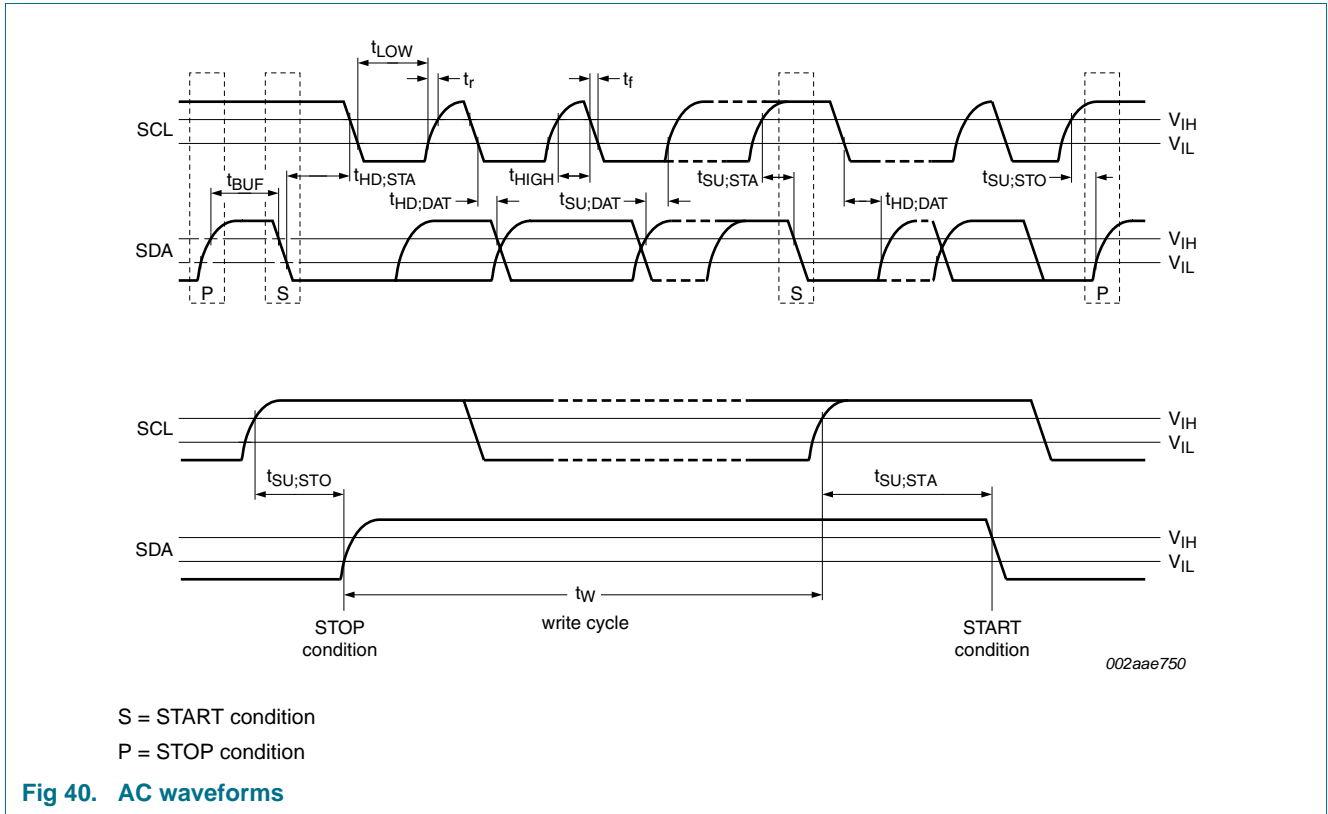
$t_{LOW}$ $t_r$ $t_f$

SCL $V_{IH}$ $V_{IL}$

$t_{HD;STA}$ $t_{BUF}$ $t_{HIGH}$ $t_{SU;STA}$ $t_{SU;STO}$

$t_{HD;DAT}$ $t_{SU;DAT}$ $t_{HD;DAT}$

SDA $V_{IH}$ $V_{IL}$

P S S P

SCL $V_{IH}$ $V_{IL}$

$t_{SU;STO}$ $t_{SU;STA}$

SDA $V_{IH}$ $V_{IL}$

$t_W$

STOP condition

write cycle

START condition

002aae750

S = START condition

P = STOP condition

**Fig 40. AC waveforms**